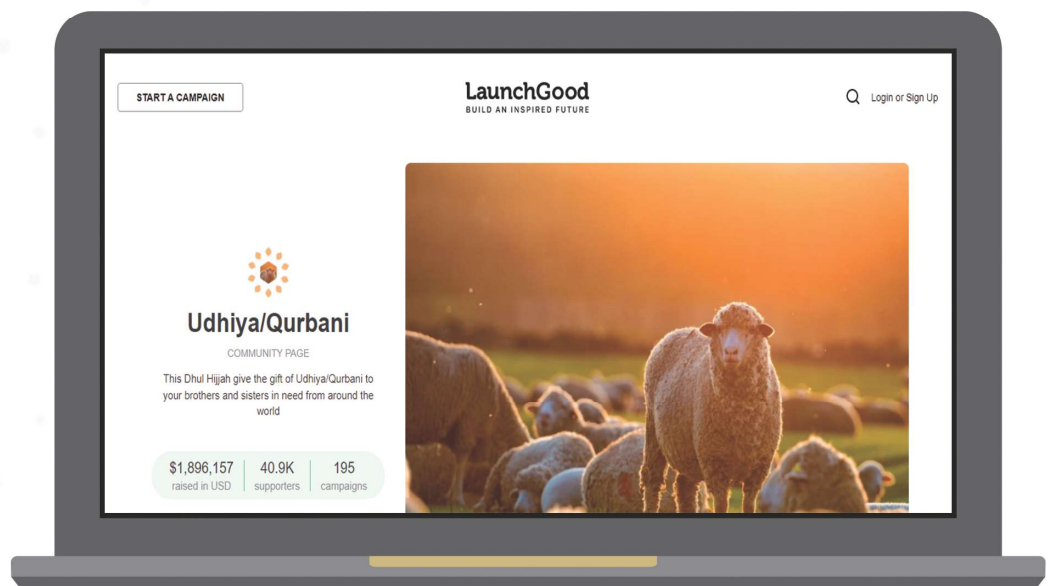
START A CAMPAIGN

LaunchGood
BUILD AN INSPIRED FUTURE

Login or Sign Up

Udhiya/Qurbani

COMMUNITY PAGE

This Dhul Hijjah give the gift of Udhiya/Qurbani to your brothers and sisters in need from around the world

$1,896,157 raised in USD | 40.9K supporters | 195 campaigns